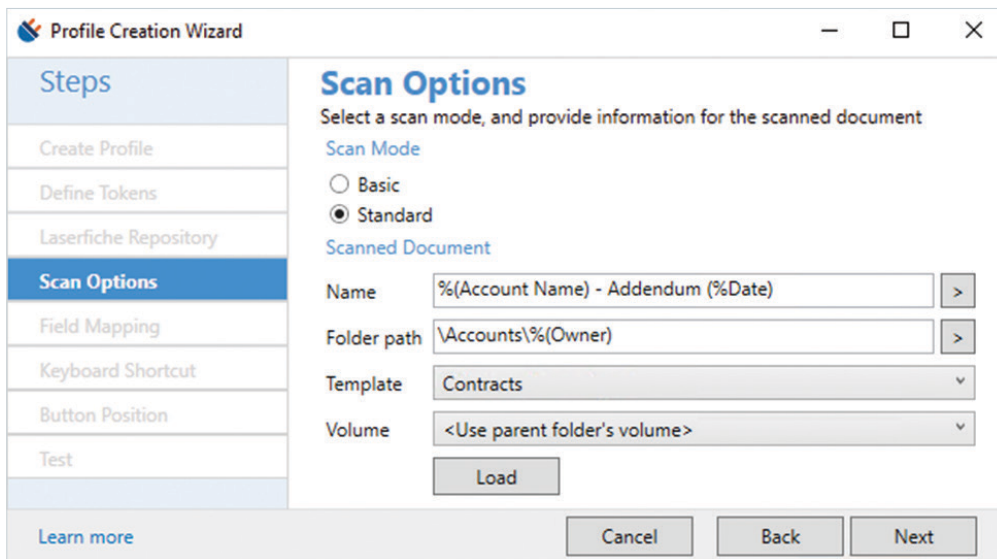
Profile Creation Wizard

Steps

Create Profile
Define Tokens
Laserfiche Repository
Scan Options
Field Mapping
Keyboard Shortcut
Button Position
Test

Scan Options
Select a scan mode, and provide information for the scanned document

Scan Mode
Basic
Standard

Scanned Document
Name %(Account Name) - Addendum (%Date) >
Folder path \Accounts\%(Owner) >
Template Contracts
Volume <Use parent folder's volume>
Load

Learn more
Cancel Back Next